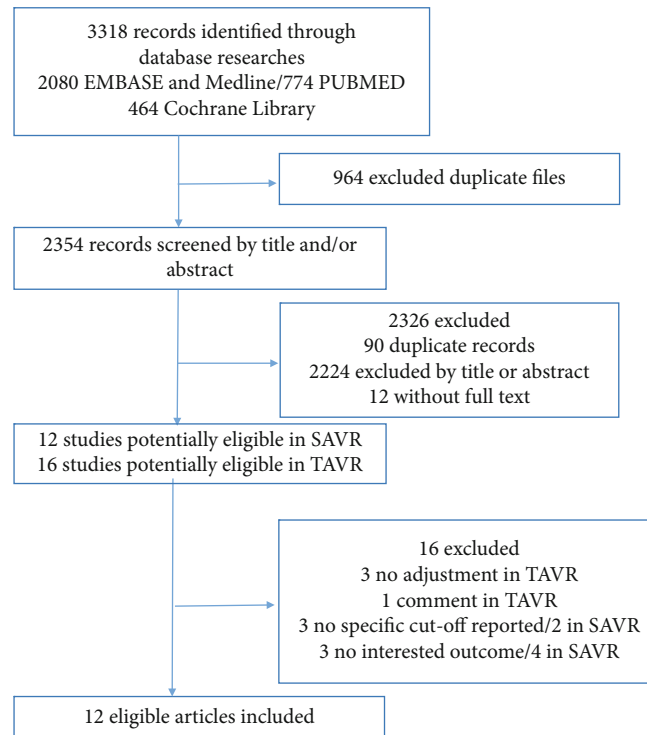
3318 records identified through database researches
2080 EMBASE and Medline/774 PUBMED
464 Cochrane Library

964 excluded duplicate files

2354 records screened by title and/or abstract

2326 excluded
90 duplicate records
2224 excluded by title or abstract
12 without full text

12 studies potentially eligible in SAVR
16 studies potentially eligible in TAVR

16 excluded
3 no adjustment in TAVR
1 comment in TAVR
3 no specific cut-off reported/2 in SAVR
3 no interested outcome/4 in SAVR

12 eligible articles included